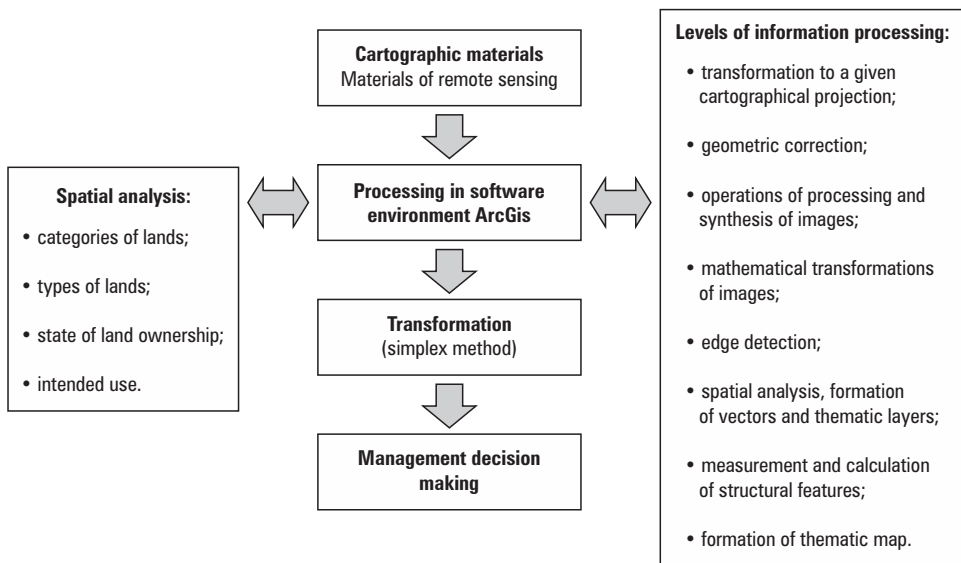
Cartographic materials
Materials of remote sensing

Spatial analysis:
• categories of lands;
• types of lands;
• state of land ownership;
• intended use.

Processing in software environment ArcGis

Transformation
(simplex method)

Management decision making

Levels of information processing:
• transformation to a given cartographical projection;
• geometric correction;
• operations of processing and synthesis of images;
• mathematical transformations of images;
• edge detection;
• spatial analysis, formation of vectors and thematic layers;
• measurement and calculation of structural features;
• formation of thematic map.